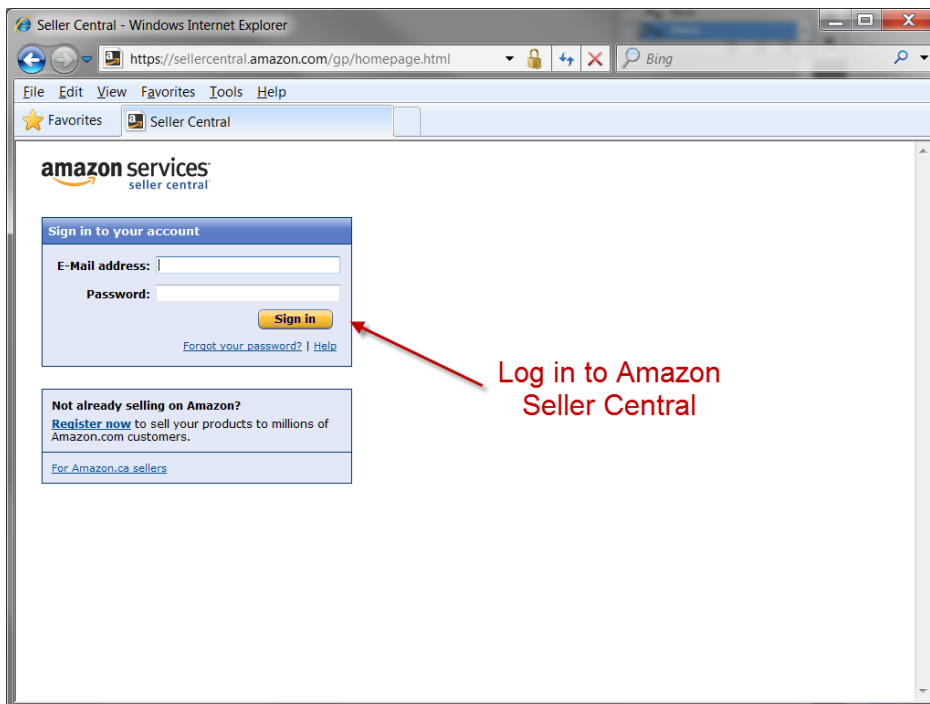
Seller Central - Windows Internet Explorer

https://sellercentral.amazon.com/gp/homepage.html

Bing

File Edit View Favorites Tools Help

Favorites

Seller Central

amazon services
seller central

Sign in to your account

E-Mail address:

Password:

Sign in

Forgot your password? | Help

Not already selling on Amazon?
Register now to sell your products to millions of Amazon.com customers.

For Amazon.ca sellers

Log in to Amazon Seller Central